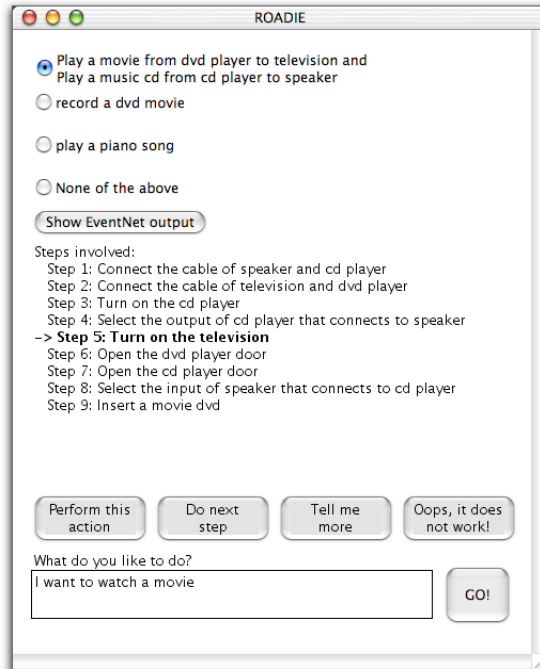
ROADIE

Play a movie from dvd player to television and Play a music cd from cd player to speaker

record a dvd movie

play a piano song

None of the above

Show EventNet output

Steps involved:
Step 1: Connect the cable of speaker and cd player
Step 2: Connect the cable of television and dvd player
Step 3: Turn on the cd player
Step 4: Select the output of cd player that connects to speaker
-> **Step 5: Turn on the television**
Step 6: Open the dvd player door
Step 7: Open the cd player door
Step 8: Select the input of speaker that connects to cd player
Step 9: Insert a movie dvd

Perform this action

Do next step

Tell me more

Oops, it does not work!

What do you like to do?

I want to watch a movie

GO!